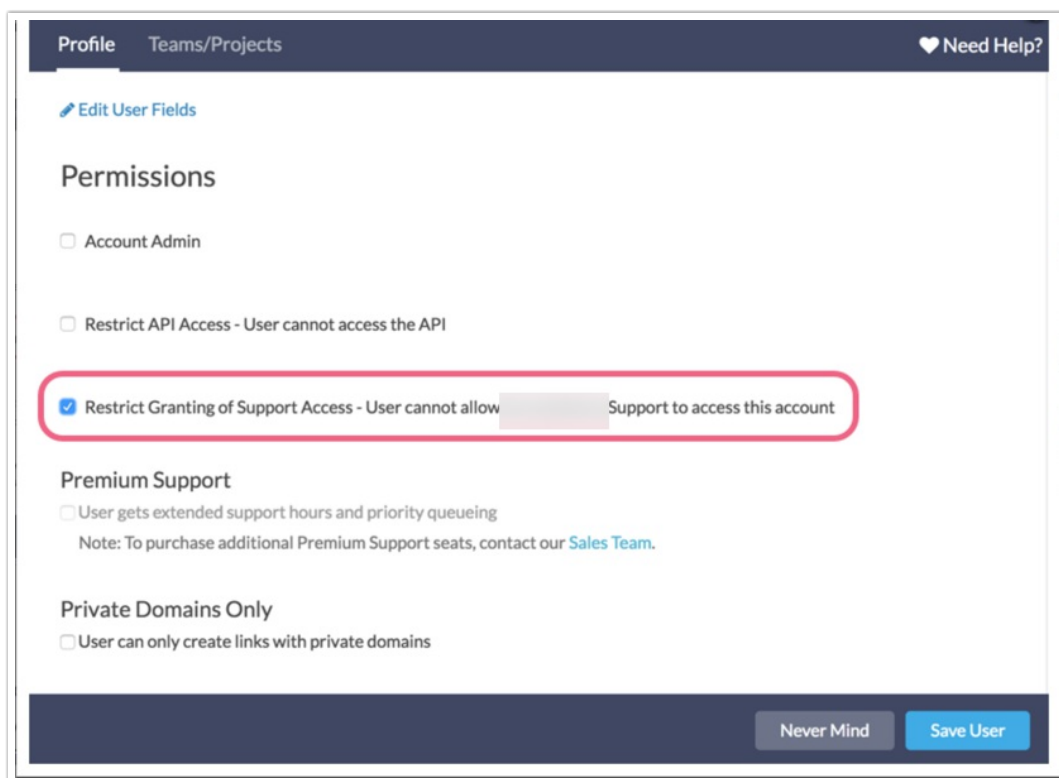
Profile Teams/Projects

Need Help?

Edit User Fields

Permissions

Account Admin

Restrict API Access - User cannot access the API

Restrict Granting of Support Access - User cannot allow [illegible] Support to access this account

Premium Support

User gets extended support hours and priority queueing

Note: To purchase additional Premium Support seats, contact our Sales Team.

Private Domains Only

User can only create links with private domains

Never Mind Save User